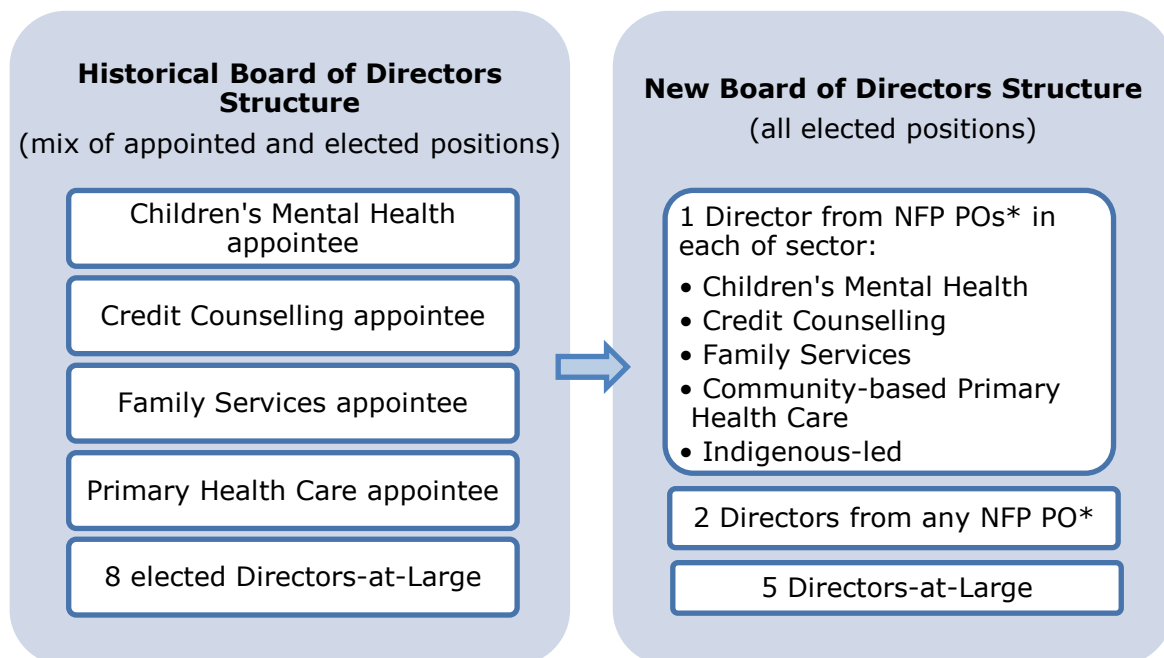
**Historical Board of Directors Structure**
(mix of appointed and elected positions)

Children's Mental Health appointee

Credit Counselling appointee

Family Services appointee

Primary Health Care appointee

8 elected Directors-at-Large

**New Board of Directors Structure**
(all elected positions)

1 Director from NFP POs* in each of sector:
• Children's Mental Health
• Credit Counselling
• Family Services
• Community-based Primary Health Care
• Indigenous-led

2 Directors from any NFP PO*

5 Directors-at-Large